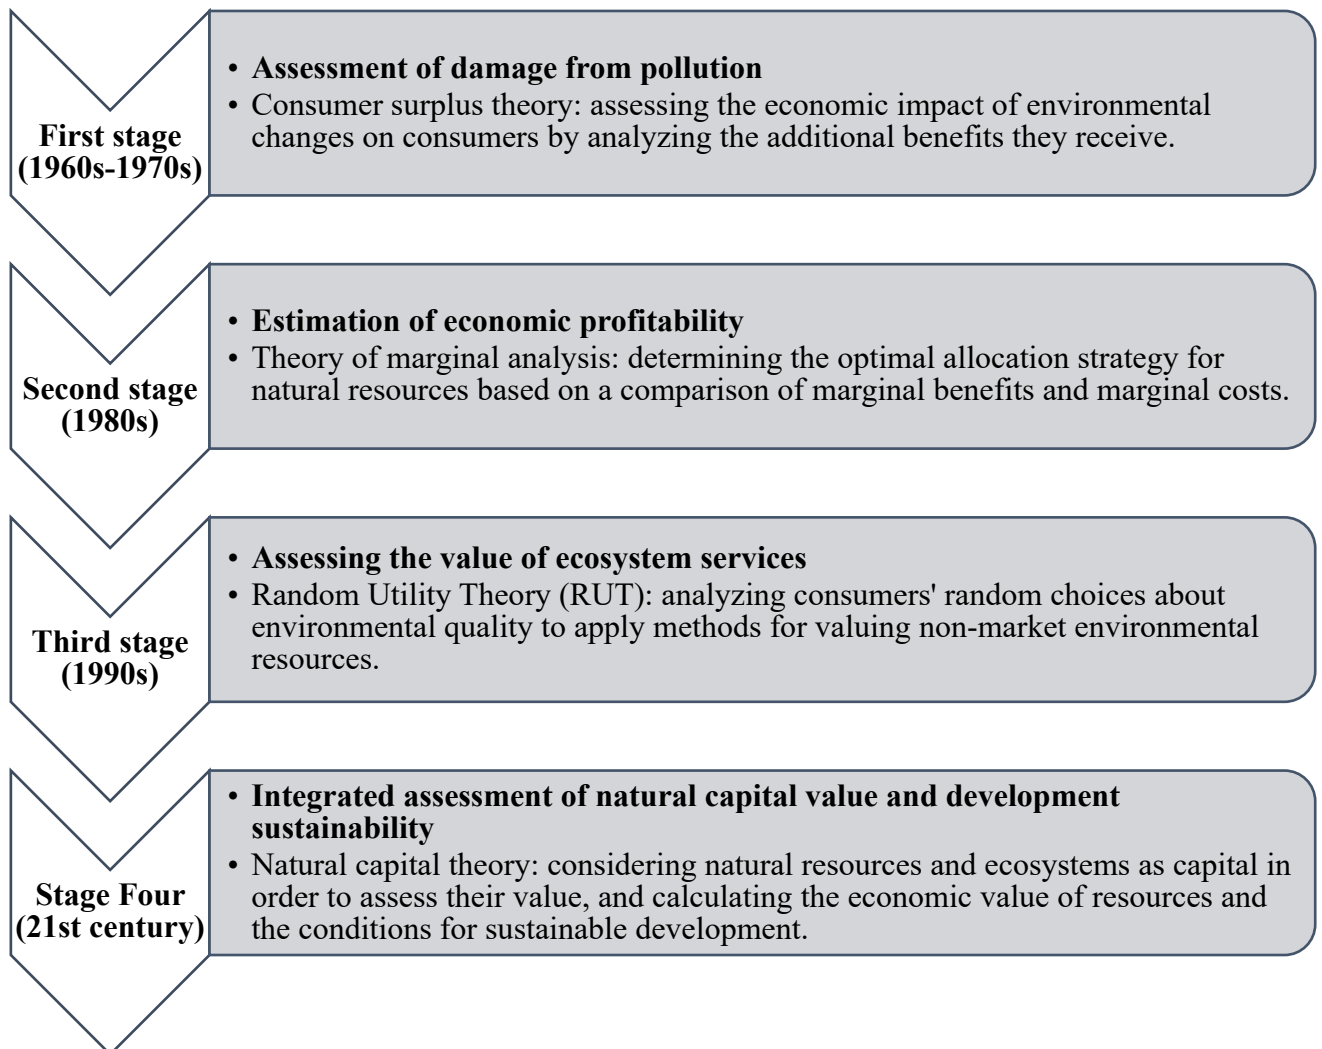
First stage (1960s-1970s)

• Assessment of damage from pollution
• Consumer surplus theory: assessing the economic impact of environmental changes on consumers by analyzing the additional benefits they receive.

Second stage (1980s)

• Estimation of economic profitability
• Theory of marginal analysis: determining the optimal allocation strategy for natural resources based on a comparison of marginal benefits and marginal costs.

Third stage (1990s)

• Assessing the value of ecosystem services
• Random Utility Theory (RUT): analyzing consumers' random choices about environmental quality to apply methods for valuing non-market environmental resources.

Stage Four (21st century)

• Integrated assessment of natural capital value and development sustainability
• Natural capital theory: considering natural resources and ecosystems as capital in order to assess their value, and calculating the economic value of resources and the conditions for sustainable development.